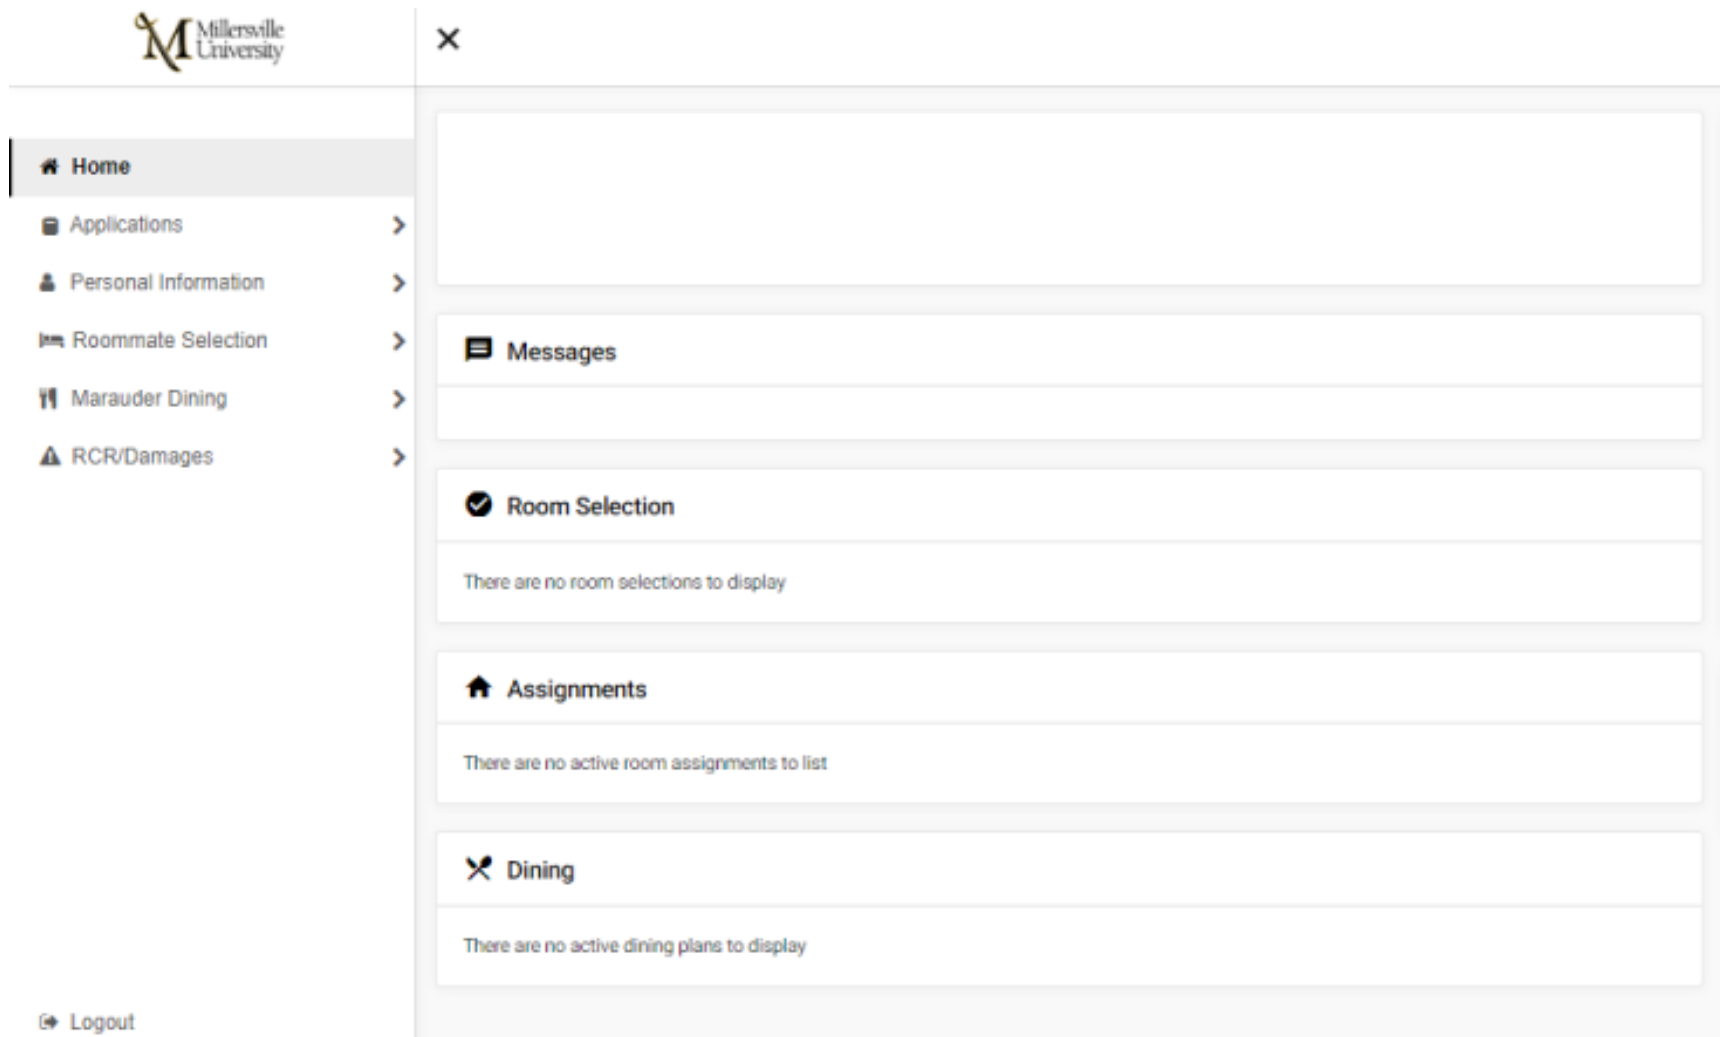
M Millersville University

×

Home
Applications
Personal Information
Roommate Selection
Marauder Dining
RCR/Damages

Messages

Room Selection

There are no room selections to display

Assignments

There are no active room assignments to list

Dining

There are no active dining plans to display

Logout